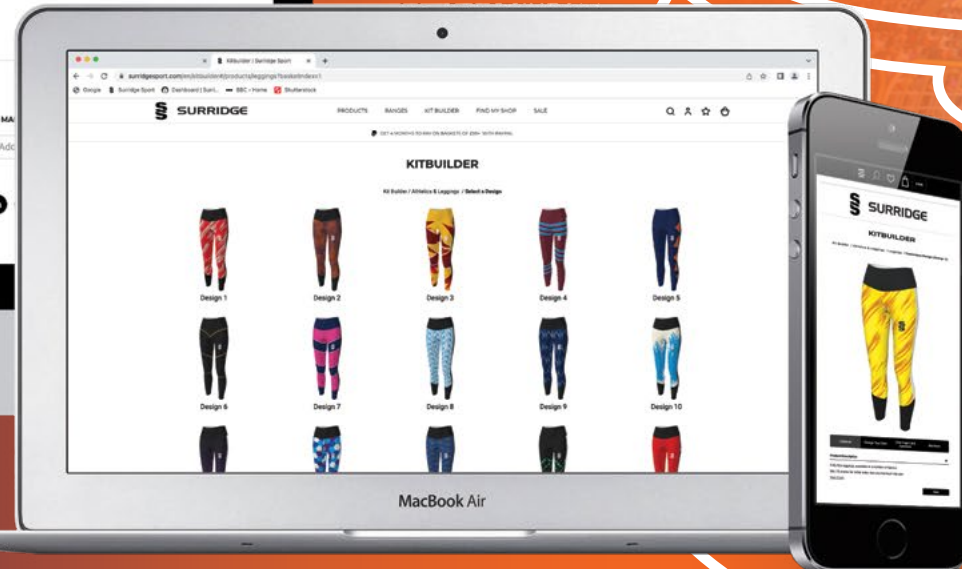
Kitbuilder | Surridge Sport

surridgesport.com/en/kitbuilder#/products/leggings?basketindex=1

Google Surridge Sport Dashboard | Suri... BBC - Home Shutterstock

SURRIDGE

PRODUCTS RANGES KIT BUILDER FIND MY SHOP SALE

GET 4 MONTHS TO PAY ON BASKETS OF £99+ WITH KLARNA

KITBUILDER

Kit Builder / Athletics & Leggings / Select a Design

Design 1

Design 2

Design 3

Design 4

Design 5

Design 6

Design 7

Design 8

Design 9

Design 10

MacBook Air

SURRIDGE

KITBUILDER